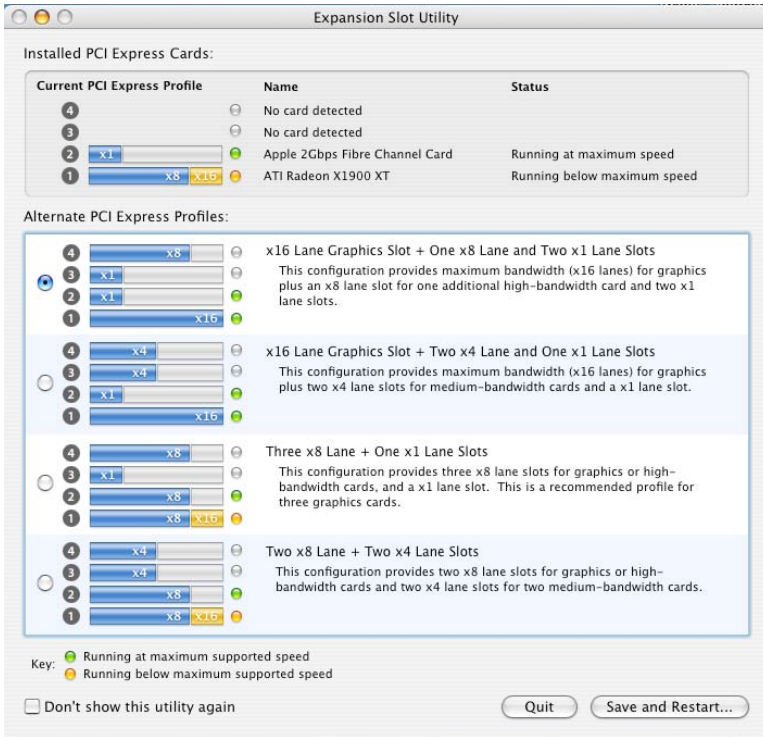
Expansion Slot Utility

Installed PCI Express Cards:

| Current PCI Express Profile | Name | Status |
|---|---|---|
| 4 | No card detected | |
| 3 | No card detected | |
| 2 x1 | Apple 2Gbps Fibre Channel Card | Running at maximum speed |
| 1 x8 x16 | ATI Radeon X1900 XT | Running below maximum speed |

Alternate PCI Express Profiles:

4 x8
3 x1
2 x1
1 x16

x16 Lane Graphics Slot + One x8 Lane and Two x1 Lane Slots
This configuration provides maximum bandwidth (x16 lanes) for graphics plus an x8 lane slot for one additional high-bandwidth card and two x1 lane slots.

4 x4
3 x4
2 x1
1 x16

x16 Lane Graphics Slot + Two x4 Lane and One x1 Lane Slots
This configuration provides maximum bandwidth (x16 lanes) for graphics plus two x4 lane slots for medium-bandwidth cards and a x1 lane slot.

4 x8
3 x1
2 x8
1 x8 x16

Three x8 Lane + One x1 Lane Slots
This configuration provides three x8 lane slots for graphics or high-bandwidth cards, and a x1 lane slot. This is a recommended profile for three graphics cards.

4 x4
3 x4
2 x8
1 x8 x16

Two x8 Lane + Two x4 Lane Slots
This configuration provides two x8 lane slots for graphics or high-bandwidth cards and two x4 lane slots for two medium-bandwidth cards.

Key: Running at maximum supported speed
Running below maximum supported speed

Don't show this utility again

Quit

Save and Restart...